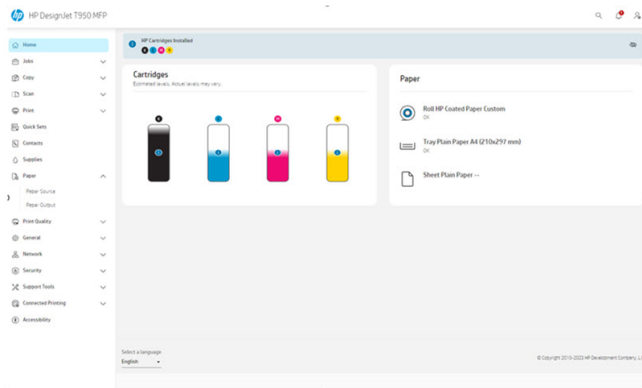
HP DesignJet T950 MFP

Home
Jobs
Copy
Scan
Print
Quick Sets
Contacts
Supplies
Paper
Paper Source
Paper Output
Print Quality
General
Network
Security
Support Tools
Connected Printing
Accessibility

HP Cartridges Installed

Cartridges
Estimated levels. Actual levels may vary.

Paper
Roll HP Coated Paper Custom
OK
Tray Plain Paper A4 (210x297 mm)
OK
Sheet Plain Paper --

Select a language
English

© Copyright 2010-2023 HP Development Company, L.